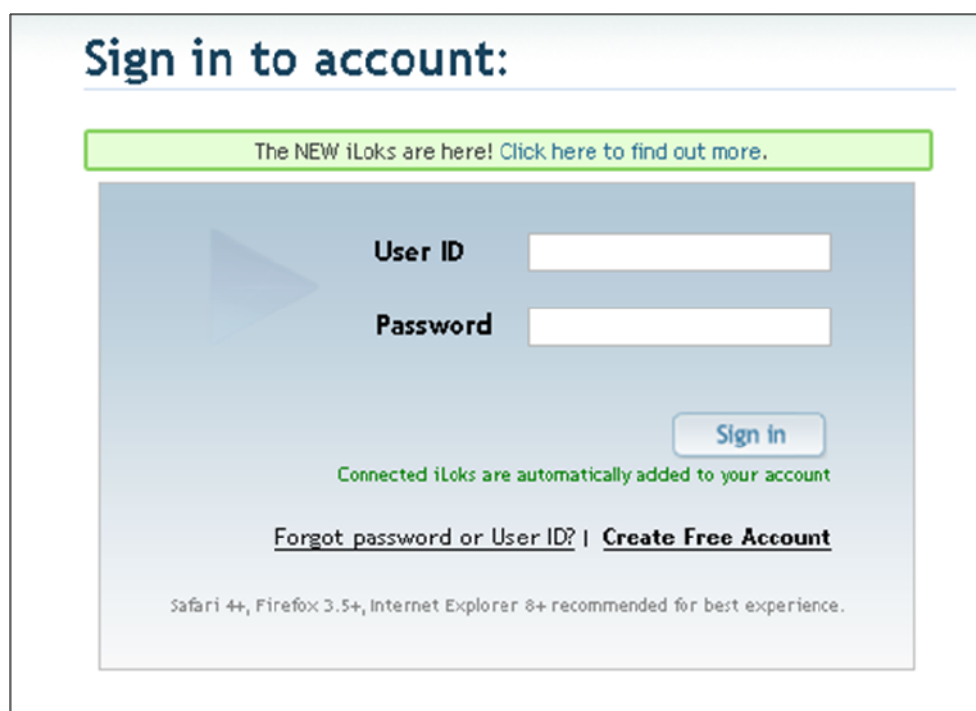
Sign in to account:

The NEW iLoks are here! Click here to find out more.

User ID

Password

Sign in

Connected iLoks are automatically added to your account

Forgot password or User ID? | Create Free Account

Safari 4+, Firefox 3.5+, Internet Explorer 8+ recommended for best experience.